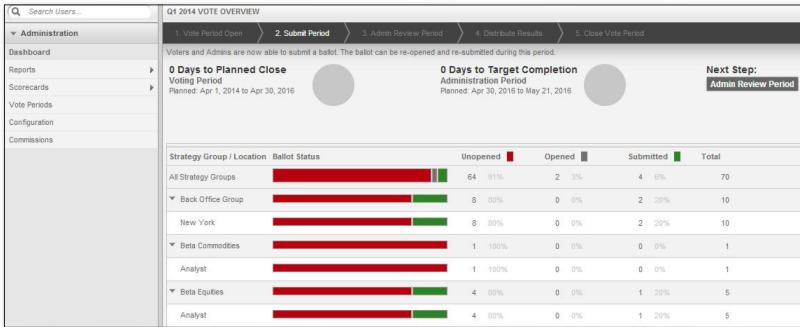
Search Users...

Administration

Dashboard

Reports

Scorecards

Vote Periods

Configuration

Commissions

Q1 2014 VOTE OVERVIEW

1. Vote Period Open
2. Submit Period
3. Admin Review Period
4. Distribute Results
5. Close Vote Period

Voters and Admins are now able to submit a ballot. The ballot can be re-opened and re-submitted during this period.

0 Days to Planned Close
Voting Period
Planned: Apr 1, 2014 to Apr 30, 2016

0 Days to Target Completion
Administration Period
Planned: Apr 30, 2016 to May 21, 2016

Next Step:
Admin Review Period

| Strategy Group / Location | Ballot Status | Unopened | | Opened | | Submitted | | Total |
|---|---|---|---|---|---|---|---|---|
| All Strategy Groups | | 64 | 91% | 2 | 3% | 4 | 6% | 70 |
| Back Office Group | | 8 | 80% | 0 | 0% | 2 | 20% | 10 |
| New York | | 8 | 80% | 0 | 0% | 2 | 20% | 10 |
| Beta Commodities | | 1 | 100% | 0 | 0% | 0 | 0% | 1 |
| Analyst | | 1 | 100% | 0 | 0% | 0 | 0% | 1 |
| Beta Equities | | 4 | 80% | 0 | 0% | 1 | 20% | 5 |
| Analyst | | 4 | 80% | 0 | 0% | 1 | 20% | 5 |